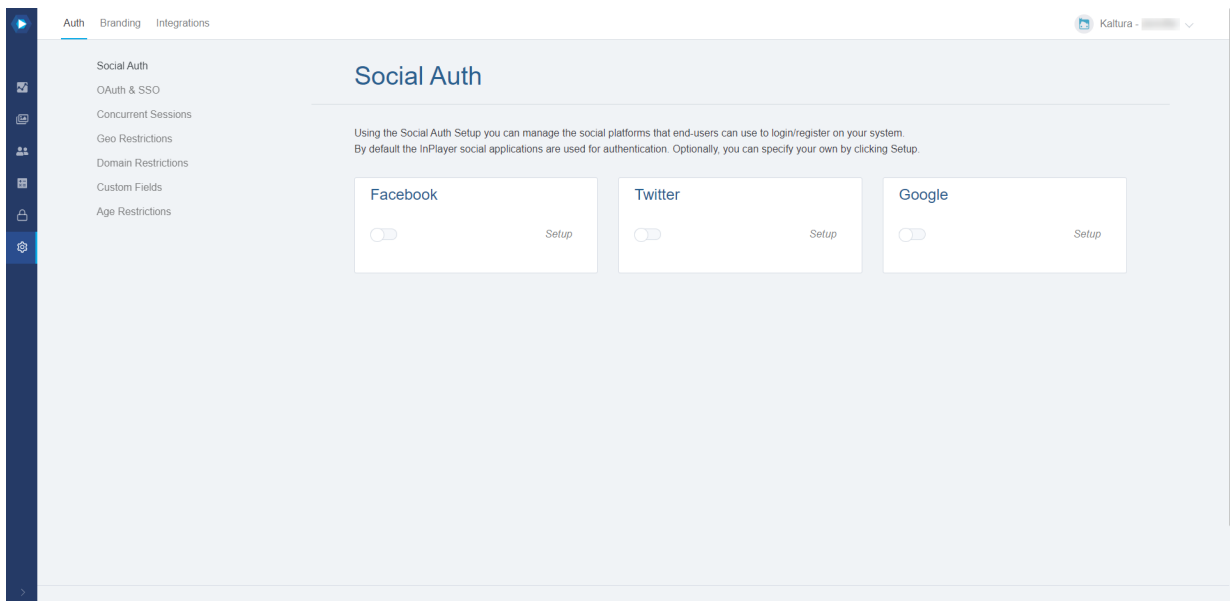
Auth Branding Integrations

Kaltura - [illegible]

Social Auth
OAuth & SSO
Concurrent Sessions
Geo Restrictions
Domain Restrictions
Custom Fields
Age Restrictions

Social Auth

Using the Social Auth Setup you can manage the social platforms that end-users can use to login/register on your system.
By default the InPlayer social applications are used for authentication. Optionally, you can specify your own by clicking Setup.

Facebook
Setup

Twitter
Setup

Google
Setup